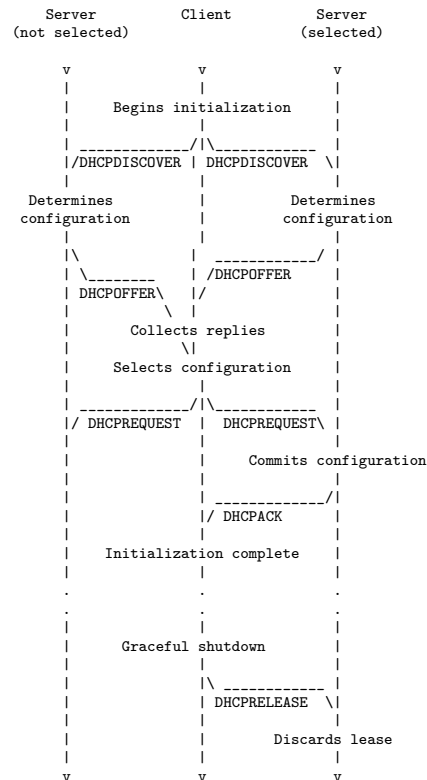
Server
(not selected)

Client

Server
(selected)

v v v

Begins initialization

DHCPDISCOVER

DHCPDISCOVER

Determines configuration

Determines configuration

DHCPOFFER

DHCPOFFER

Collects replies

Selects configuration

DHCPREQUEST

DHCPREQUEST

Commits configuration

DHCPACK

Initialization complete

. . .
. . .

Graceful shutdown

DHCPRELEASE

Discards lease

v v v